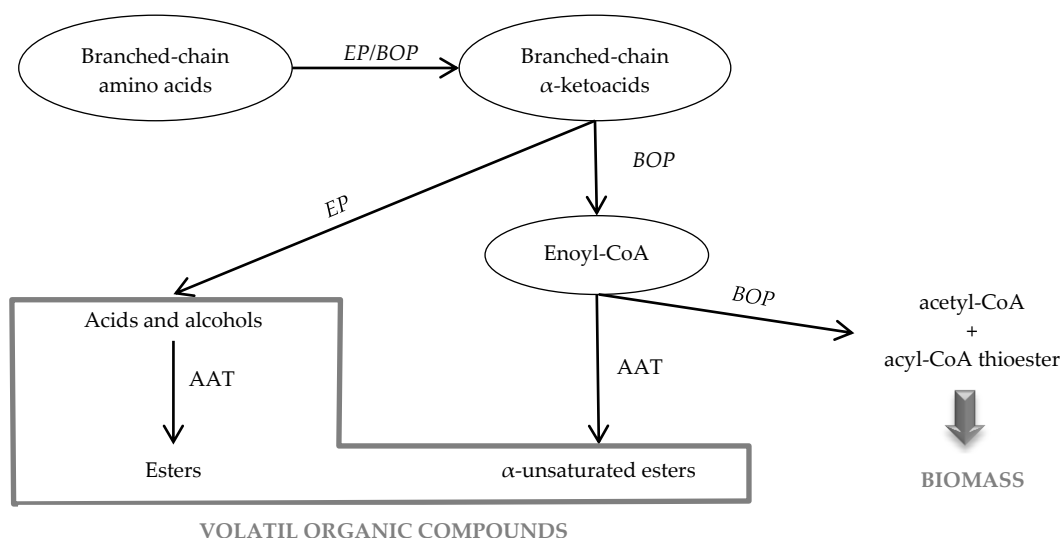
Branched-chain amino acids

EP/BOP

Branched-chain $\alpha$-ketoacids

BOP

EP

Enoyl-CoA

BOP

Acids and alcohols

AAT

AAT

acetyl-CoA
+
acyl-CoA thioester

Esters

$\alpha$-unsaturated esters

BIOMASS

VOLATIL ORGANIC COMPOUNDS